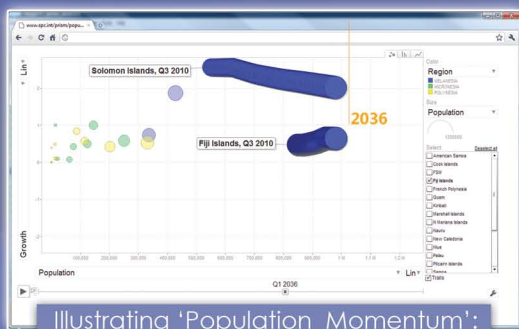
www.spc.int/prism/popu...

Lin

Solomon Islands, Q3 2010

Fiji Islands, Q3 2010

2036

Color

Region

MELANESIA

MICRONESIA

POLYNESIA

Size

Population

Select

Deselect all

American Samoa

Cook Islands

FSM

Fiji Islands

French Polynesia

Guam

Kiribati

Marshall Islands

N Mariana Islands

Nauru

New Caledonia

Niue

Palau

Pitcairn Islands

Samoa

Trails

Growth

Population

Lin

Q1 2036

Illustrating 'Population Momentum':